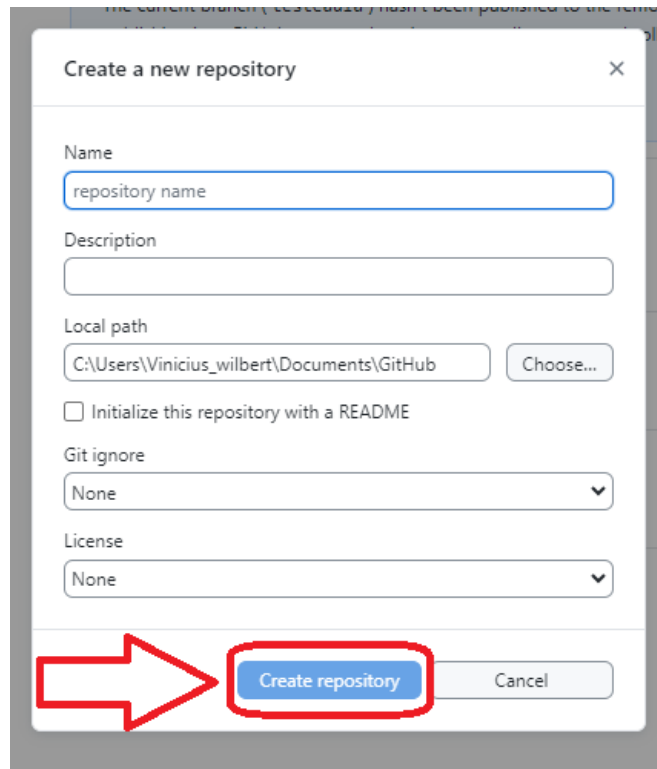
Create a new repository
×

Name
repository name

Description

Local path
C:\Users\Vinicius_wilbert\Documents\GitHub
Choose...

Initialize this repository with a README

Git ignore
None

License
None

Create repository
Cancel